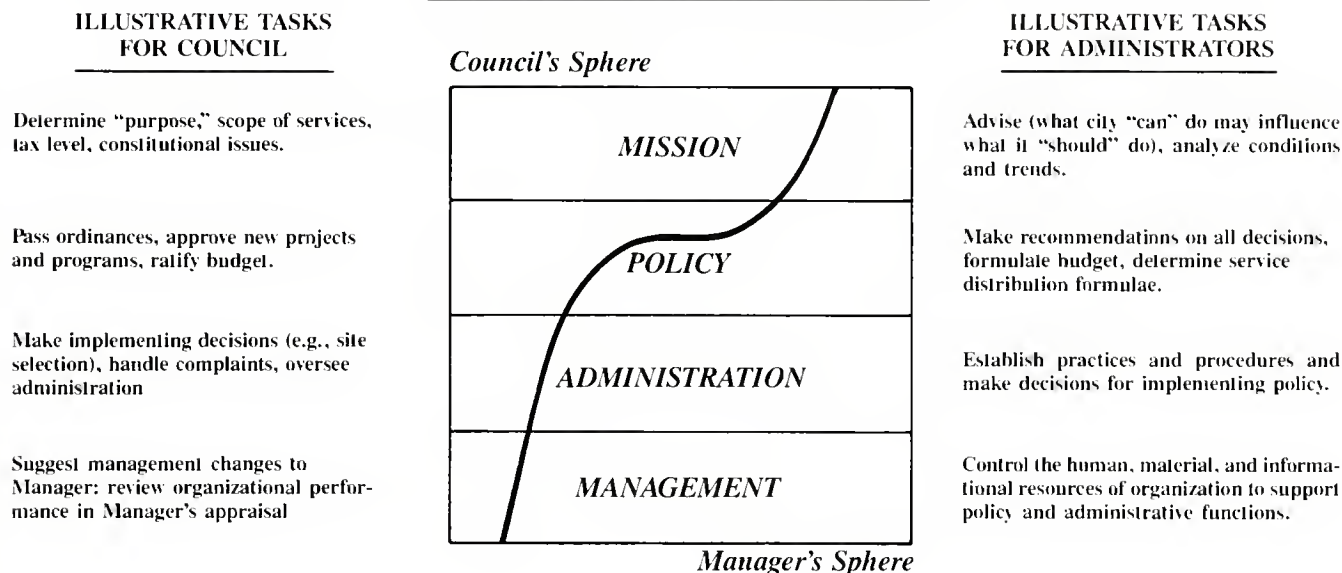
ILLUSTRATIVE TASKS FOR COUNCIL

Determine "purpose," scope of services, tax level, constitutional issues.

Pass ordinances, approve new projects and programs, ratify budget.

Make implementing decisions (e.g., site selection), handle complaints, oversee administration

Suggest management changes to Manager: review organizational performance in Manager's appraisal

Council's Sphere

MISSION

POLICY

ADMINISTRATION

MANAGEMENT

Manager's Sphere

ILLUSTRATIVE TASKS FOR ADMINISTRATORS

Advise (what city "can" do may influence what it "should" do), analyze conditions and trends.

Make recommendations on all decisions, formulate budget, determine service distribution formulae.

Establish practices and procedures and make decisions for implementing policy.

Control the human, material, and informational resources of organization to support policy and administrative functions.